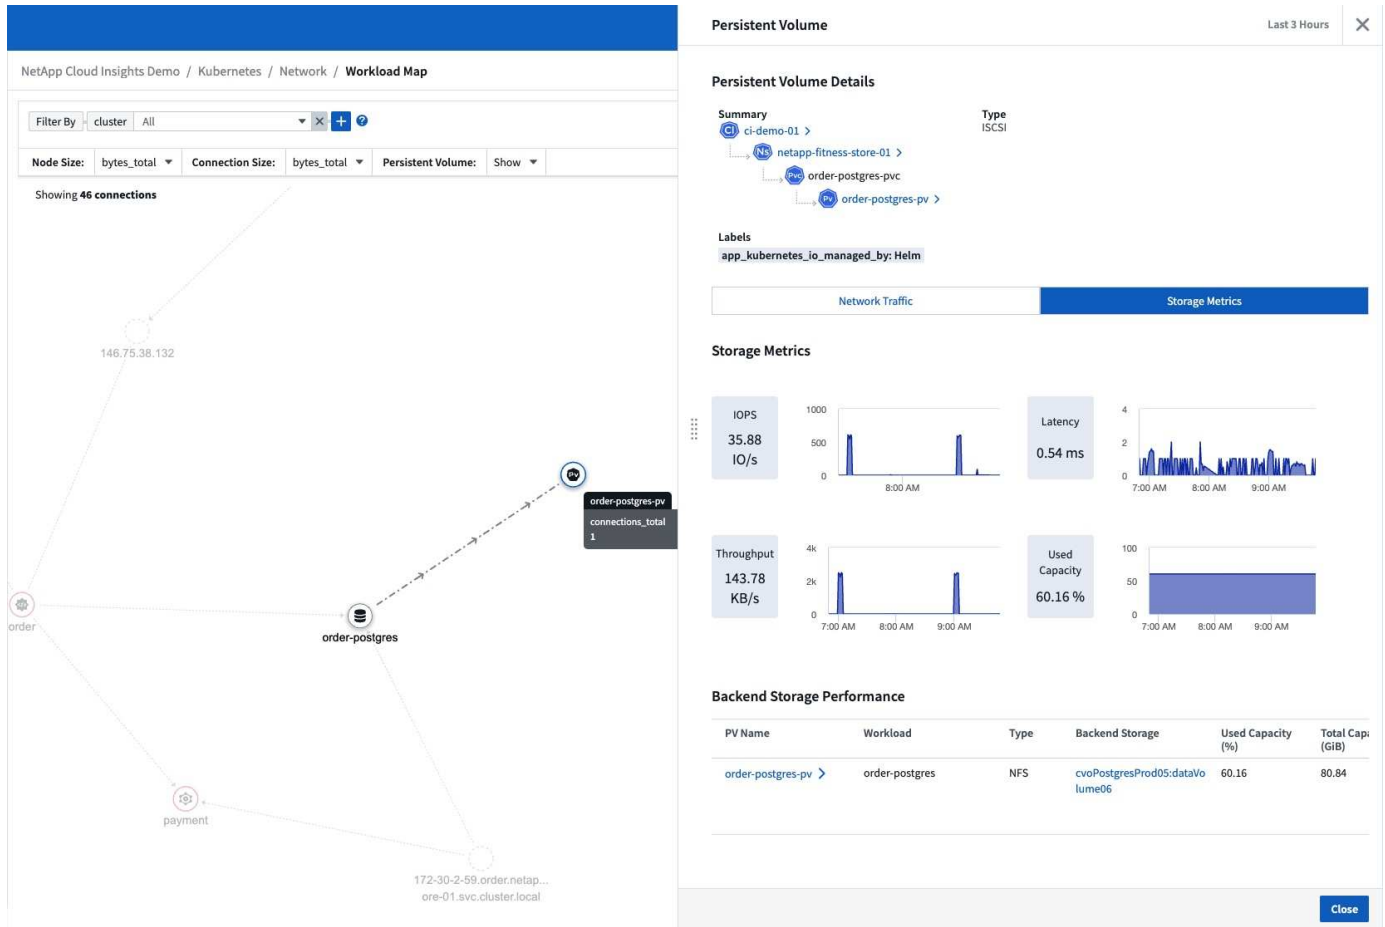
NetApp Cloud Insights Demo / Kubernetes / Network / Workload Map

Filter By cluster All

Node Size: bytes_total Connection Size: bytes_total Persistent Volume: Show

Showing 46 connections

146.75.38.132

order

order-postgres

order-postgres-pv
connections_total
1

payment

172-30-2-59.order.netap...
ore-01.svc.cluster.local

Persistent Volume Last 3 Hours

Persistent Volume Details

Summary
ci-demo-01
netapp-fitness-store-01
order-postgres-pvc
order-postgres-pv

Type
ISCSI

Labels
app_kubernetes_io_managed_by: Helm

Network Traffic Storage Metrics

Storage Metrics

IOPS
35.88
IO/s

1000
500
0
8:00 AM

Latency
0.54 ms

4
2
0
7:00 AM 8:00 AM 9:00 AM

Throughput
143.78
KB/s

4k
2k
0
7:00 AM 8:00 AM 9:00 AM

Used Capacity
60.16 %

100
50
0
7:00 AM 8:00 AM 9:00 AM

Backend Storage Performance

| PV Name | Workload | Type | Backend Storage | Used Capacity (%) | Total Capa (GiB) |
|---|---|---|---|---|---|
| order-postgres-pv | order-postgres | NFS | cvoPostgresProd05:dataVolume06 | 60.16 | 80.84 |

Close